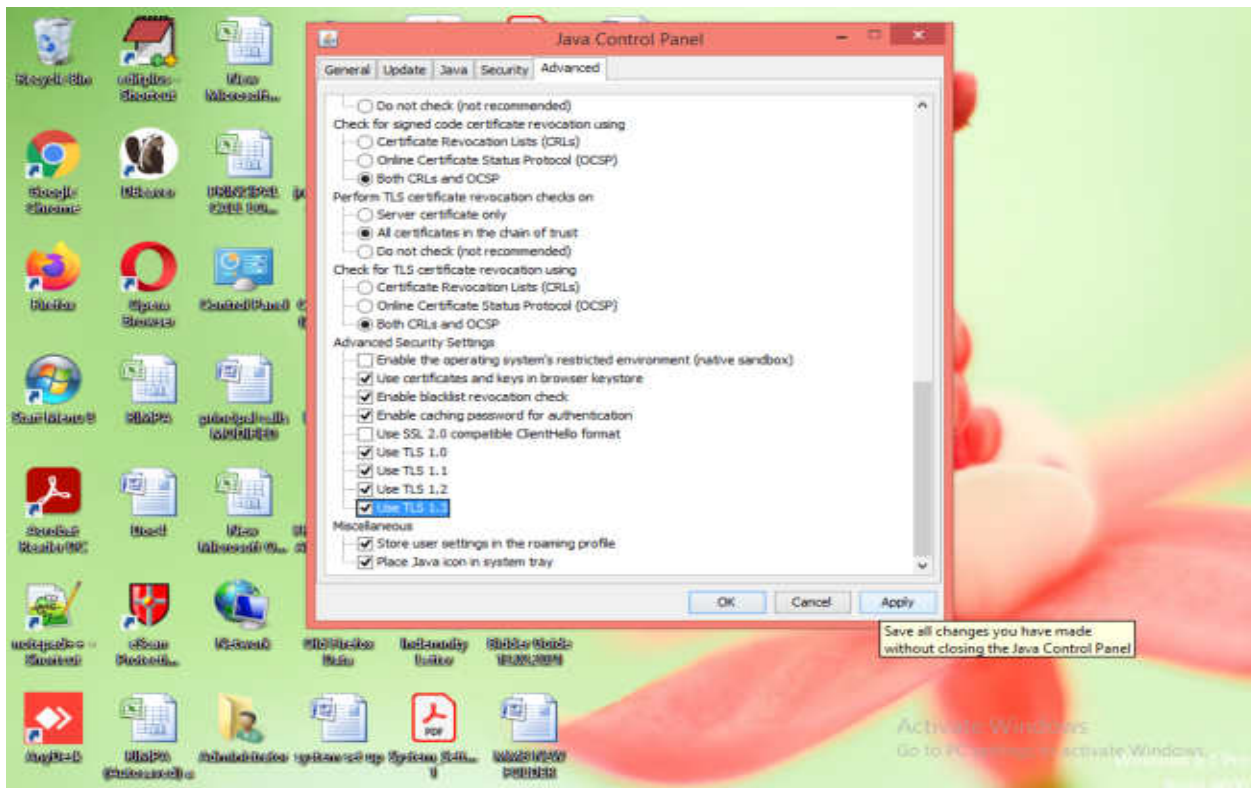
Recycle Bin
editplus - Shortcut
New Microsoft...
Google Chrome
DBeaver
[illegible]
Firefox
Opera Browser
Control Panel
Start Tally.ERP 9
BIMPA
principal with MODIFIED
Acrobat Reader DC
Doc1
New Microsoft W...
notepad++ - Shortcut
eScan Protecti...
Network
GIO Firefox Data
Indemnity Letter
Bidder Guide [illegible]
AnyDesk
BIMPA (Autosaved)
Administrator
system set up
System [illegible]
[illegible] FOLDER

Java Control Panel

General | Update | Java | Security | Advanced

Do not check (not recommended)
Check for signed code certificate revocation using
Certificate Revocation Lists (CRLs)
Online Certificate Status Protocol (OCSP)
Both CRLs and OCSP
Perform TLS certificate revocation checks on
Server certificate only
All certificates in the chain of trust
Do not check (not recommended)
Check for TLS certificate revocation using
Certificate Revocation Lists (CRLs)
Online Certificate Status Protocol (OCSP)
Both CRLs and OCSP
Advanced Security Settings
Enable the operating system's restricted environment (native sandbox)
Use certificates and keys in browser keystore
Enable blacklist revocation check
Enable caching password for authentication
Use SSL 2.0 compatible ClientHello format
Use TLS 1.0
Use TLS 1.1
Use TLS 1.2
Use TLS 1.3
Miscellaneous
Store user settings in the roaming profile
Place Java icon in system tray

OK | Cancel | Apply

Save all changes you have made without closing the Java Control Panel

Activate Windows
Go to PC settings to activate Windows.